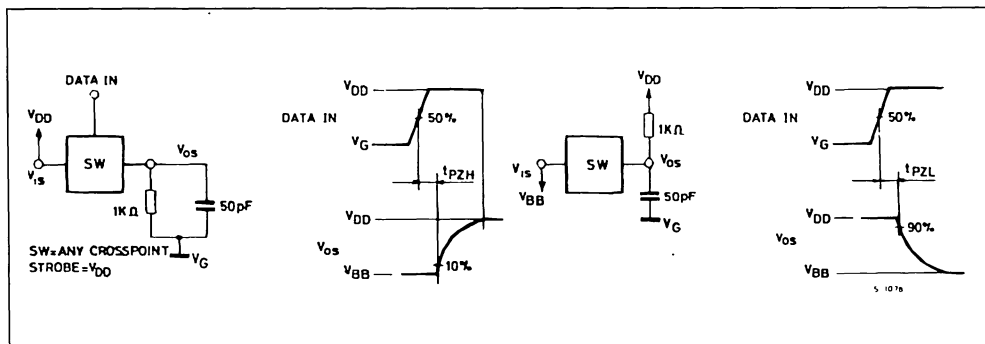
DATA IN

$V_{DD}$

$V_{IS}$

SW

$V_{OS}$

$1K\Omega$

50pF

$V_G$

SW=ANY CROSSPOINT
STROBE=$V_{DD}$

$V_{DD}$

DATA IN

$V_G$

50%

$t_{PZH}$

$V_{DD}$

$V_{OS}$

$V_{BB}$

10%

$V_{DD}$

$1K\Omega$

$V_{IS}$

SW

$V_{OS}$

$V_{BB}$

50pF

$V_G$

$V_{DD}$

DATA IN

$V_G$

50%

$t_{PZL}$

$V_{DD}$

90%

$V_{OS}$

$V_{BB}$

S 1076